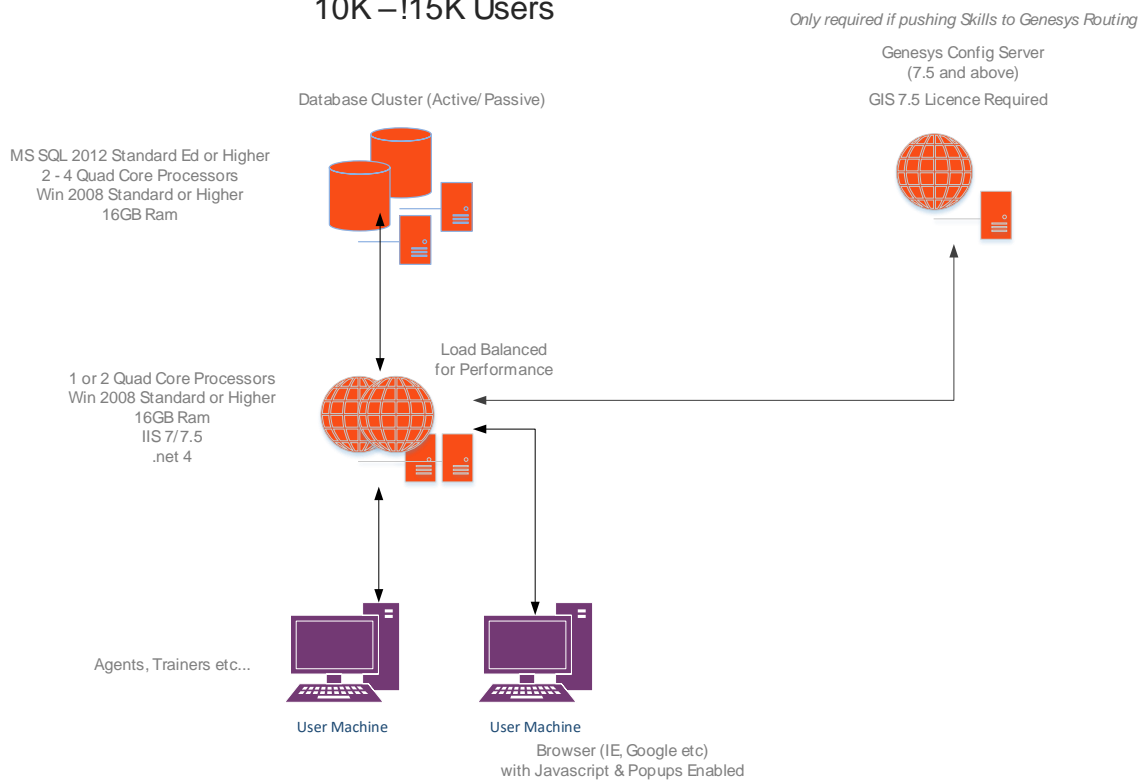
10K –!15K Users

Only required if pushing Skills to Genesys Routing

Genesys Config Server
(7.5 and above)
GIS 7.5 Licence Required

Database Cluster (Active/ Passive)

MS SQL 2012 Standard Ed or Higher
2 - 4 Quad Core Processors
Win 2008 Standard or Higher
16GB Ram

Load Balanced
for Performance

1 or 2 Quad Core Processors
Win 2008 Standard or Higher
16GB Ram
IIS 7/ 7.5
.net 4

Agents, Trainers etc...

User Machine

User Machine

Browser (IE, Google etc)
with Javascript & Popups Enabled